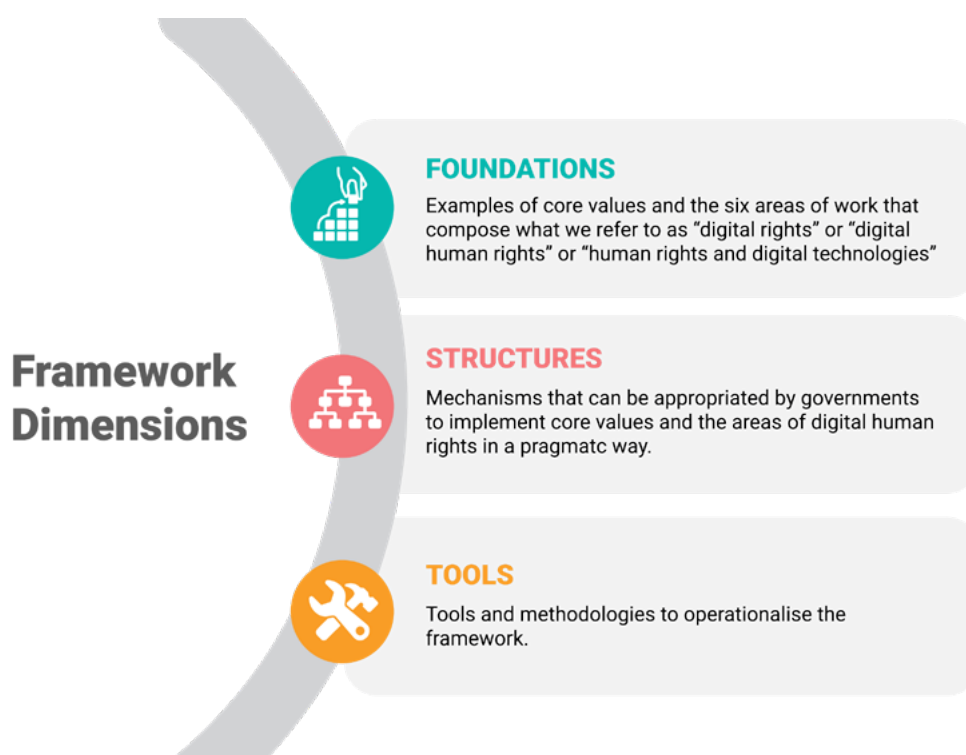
Framework Dimensions

FOUNDATIONS

Examples of core values and the six areas of work that compose what we refer to as “digital rights” or “digital human rights” or “human rights and digital technologies”

STRUCTURES

Mechanisms that can be appropriated by governments to implement core values and the areas of digital human rights in a pragmatc way.

TOOLS

Tools and methodologies to operationalise the framework.